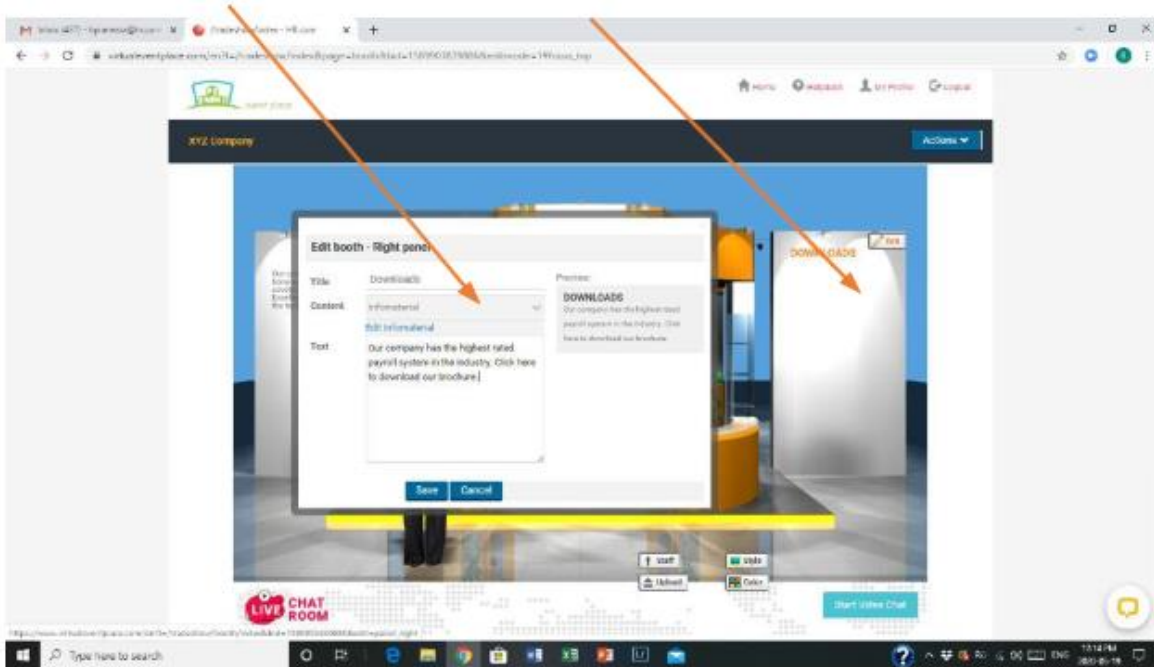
XYZ Company

Home Helpdesk My Profile Logout

Actions

Edit booth - Right panel

Title Downloads

Content Informaterial

Edit Informaterial

Text Our company has the highest rated payroll system in the industry. Click here to download our brochure.

Preview:

DOWNLOADS

Our company has the highest rated payroll system in the industry. Click here to download our brochure.

Save Cancel

DOWNLOADS

Edit

Staff

Upload

Style

Color

LIVE CHAT ROOM

Start Video Chat

Type here to search

ENG